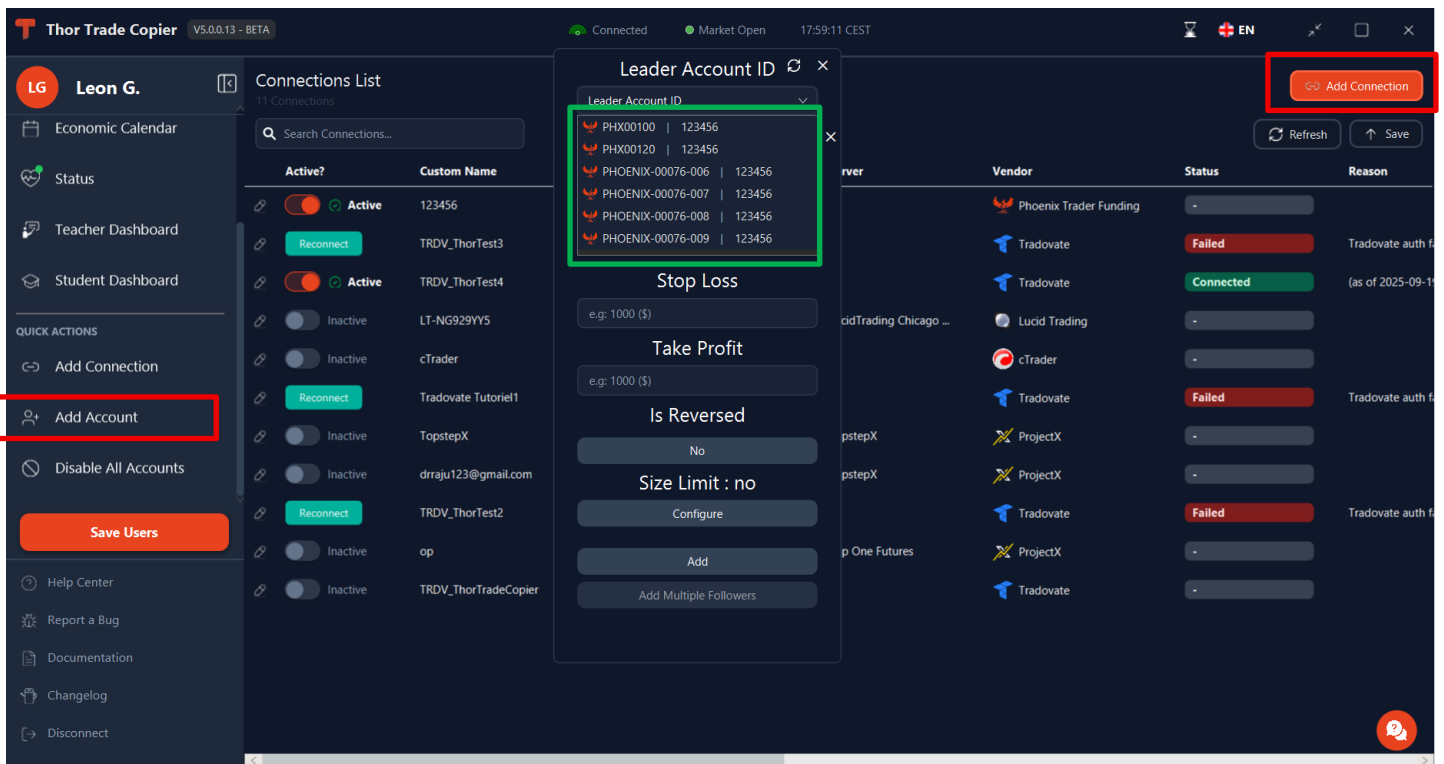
Thor Trade Copier V5.0.0.13 - BETA

Connected Market Open 17:59:11 CEST

EN

LG Leon G.

Economic Calendar
Status
Teacher Dashboard
Student Dashboard

QUICK ACTIONS
Add Connection
Add Account
Disable All Accounts

Save Users

Help Center
Report a Bug
Documentation
Changelog
Disconnect

Connections List
11 Connections

Search Connections...

Add Connection
Refresh
Save

| Active? | Custom Name | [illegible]rver | Vendor | Status | Reason |
|---|---|---|---|---|---|
| Active | 123456 | | Phoenix Trader Funding | - | |
| Reconnect | TRDV_ThorTest3 | | Tradovate | Failed | Tradovate auth f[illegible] |
| Active | TRDV_ThorTest4 | | Tradovate | Connected | (as of 2025-09-1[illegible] |
| Inactive | LT-NG929YY5 | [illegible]cidTrading Chicago ... | Lucid Trading | - | |
| Inactive | cTrader | | cTrader | - | |
| Reconnect | Tradovate Tutoriel1 | | Tradovate | Failed | Tradovate auth f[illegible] |
| Inactive | TopstepX | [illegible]pstepX | ProjectX | - | |
| Inactive | drraju123@gmail.com | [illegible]pstepX | ProjectX | - | |
| Reconnect | TRDV_ThorTest2 | | Tradovate | Failed | Tradovate auth f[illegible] |
| Inactive | op | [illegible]p One Futures | ProjectX | - | |
| Inactive | TRDV_ThorTradeCopier | | Tradovate | - | |

Leader Account ID

Leader Account ID

PHX00100 | 123456
PHX00120 | 123456
PHOENIX-00076-006 | 123456
PHOENIX-00076-007 | 123456
PHOENIX-00076-008 | 123456
PHOENIX-00076-009 | 123456

Stop Loss
e.g: 1000 ($)
Take Profit
e.g: 1000 ($)
Is Reversed
No
Size Limit : no
Configure
Add
Add Multiple Followers